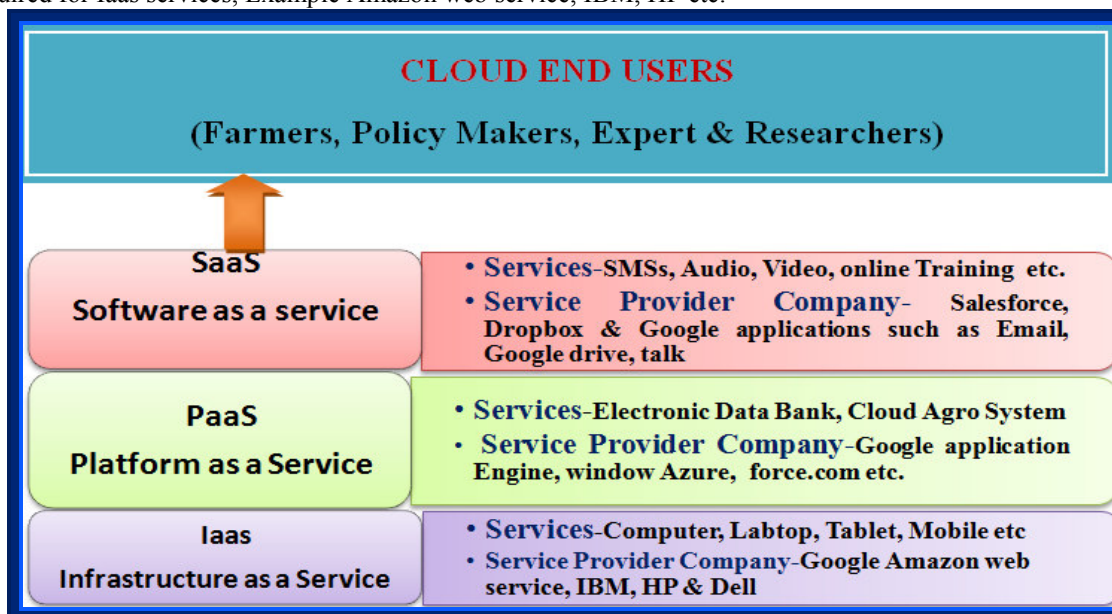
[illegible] for Iaas services, Example Amazon web service, IBM, HP etc.

CLOUD END USERS

(Farmers, Policy Makers, Expert & Researchers)

SaaS
Software as a service

• Services-SMSs, Audio, Video, online Training etc.
• Service Provider Company- Salesforce, Dropbox & Google applications such as Email, Google drive, talk

PaaS
Platform as a Service

• Services-Electronic Data Bank, Cloud Agro System
• Service Provider Company-Google application Engine, window Azure, force.com etc.

Iaas
Infrastructure as a Service

• Services-Computer, Labtop, Tablet, Mobile etc
• Service Provider Company-Google Amazon web service, IBM, HP & Dell